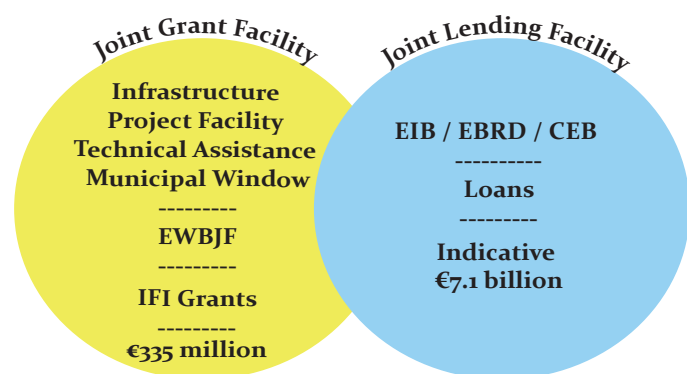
Joint Grant Facility

Infrastructure Project Facility Technical Assistance Municipal Window
---------
EWBJF
---------
IFI Grants
---------
€335 million

Joint Lending Facility

EIB / EBRD / CEB
----------
Loans
---------
Indicative €7.1 billion